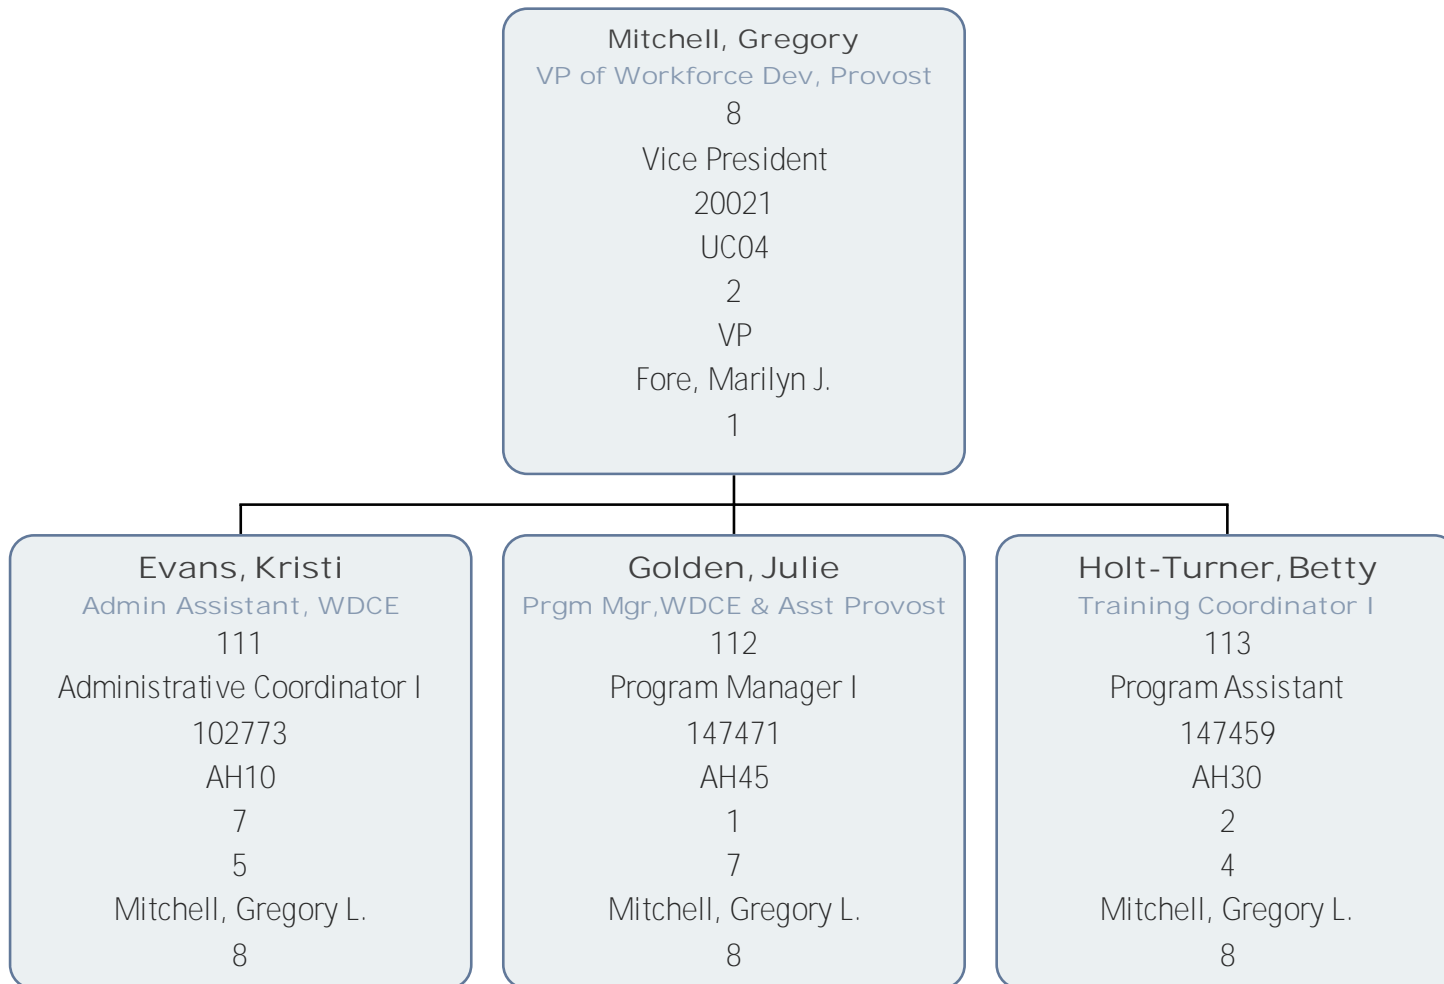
Mitchell, Gregory
VP of Workforce Dev, Provost
8
Vice President
20021
UC04
2
VP
Fore, Marilyn J.
1

Evans, Kristi
Admin Assistant, WDCE
111
Administrative Coordinator I
102773
AH10
7
5
Mitchell, Gregory L.
8

Golden, Julie
Prgm Mgr,WDCE & Asst Provost
112
Program Manager I
147471
AH45
1
7
Mitchell, Gregory L.
8

Holt-Turner, Betty
Training Coordinator I
113
Program Assistant
147459
AH30
2
4
Mitchell, Gregory L.
8